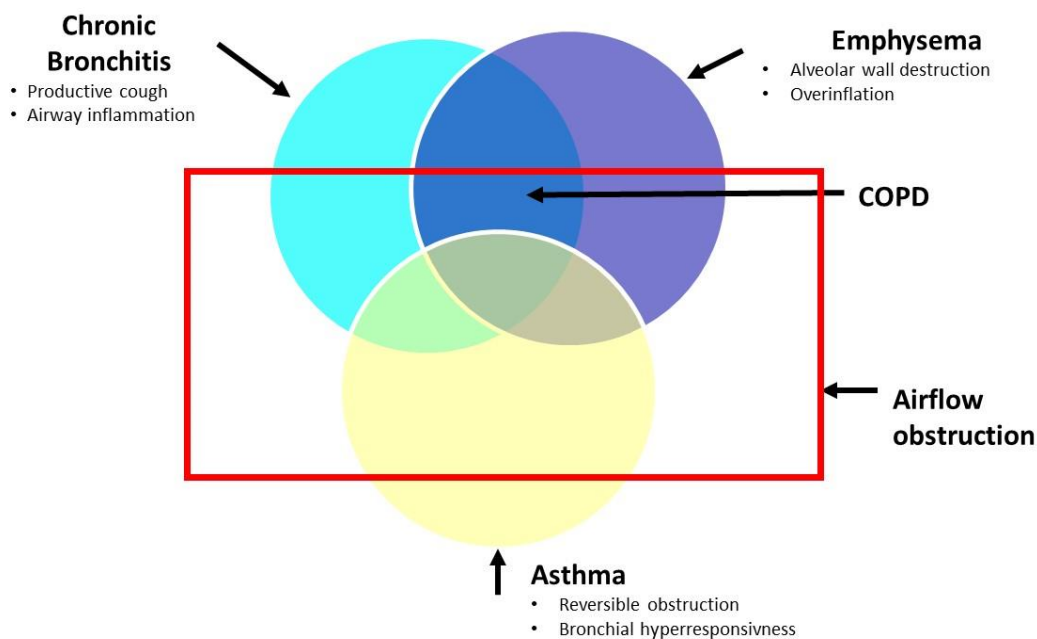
Chronic Bronchitis
• Productive cough
• Airway inflammation

Emphysema
• Alveolar wall destruction
• Overinflation

COPD

Airflow obstruction

Asthma
• Reversible obstruction
• Bronchial hyperresponsivness